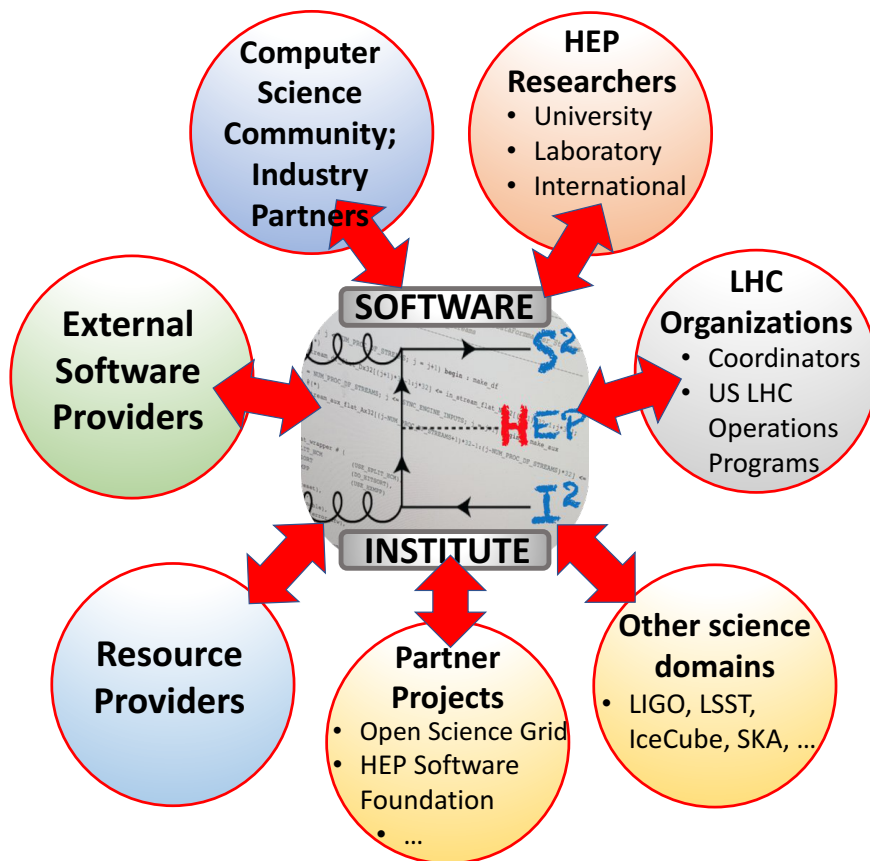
Computer Science Community; Industry Partners

HEP Researchers
- University
- Laboratory
- International

External Software Providers

SOFTWARE

$S^2$
HEP
$I^2$

INSTITUTE

LHC Organizations
- Coordinators
- US LHC Operations Programs

Resource Providers

Partner Projects
- Open Science Grid
- HEP Software Foundation
- …

Other science domains
- LIGO, LSST, IceCube, SKA, …